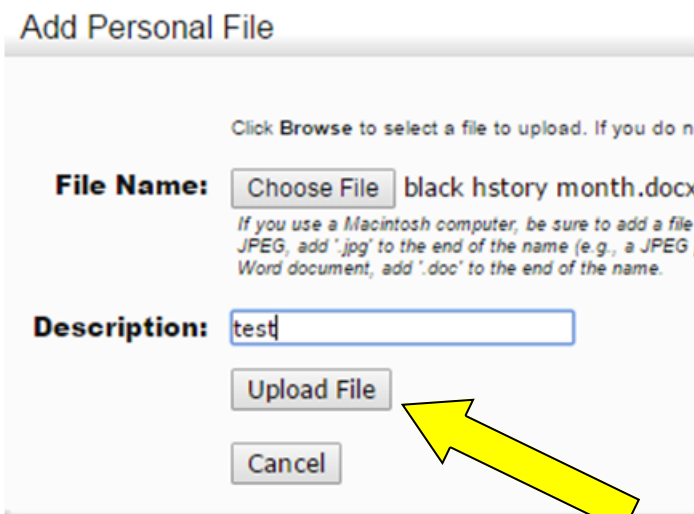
Add Personal File

Click **Browse** to select a file to upload. If you do n

**File Name:** Choose File black hstory month.docx

*If you use a Macintosh computer, be sure to add a file JPEG, add '.jpg' to the end of the name (e.g., a JPEG Word document, add '.doc' to the end of the name.*

**Description:** test

Upload File

Cancel